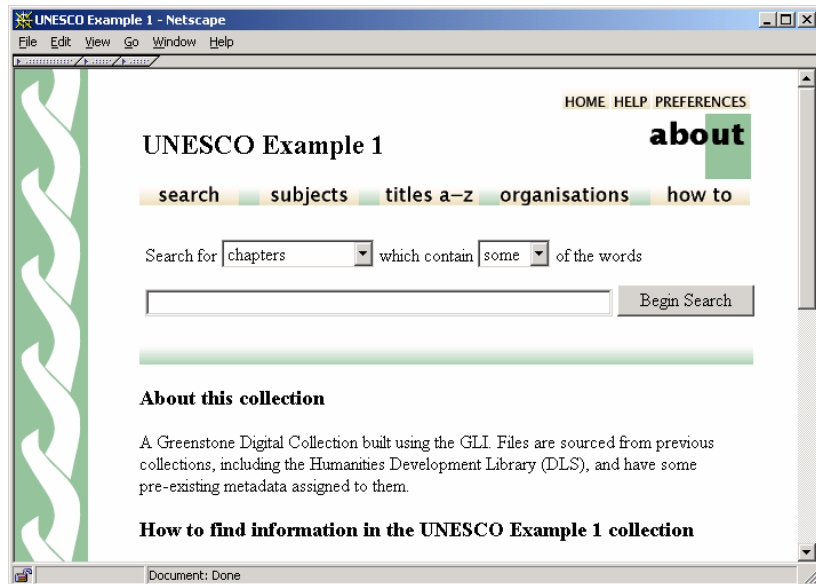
UNESCO Example 1 - Netscape

File Edit View Go Window Help

HOME HELP PREFERENCES

UNESCO Example 1

about

search subjects titles a–z organisations how to

Search for chapters which contain some of the words

Begin Search

About this collection

A Greenstone Digital Collection built using the GLI. Files are sourced from previous collections, including the Humanities Development Library (DLS), and have some pre-existing metadata assigned to them.

How to find information in the UNESCO Example 1 collection

Document: Done